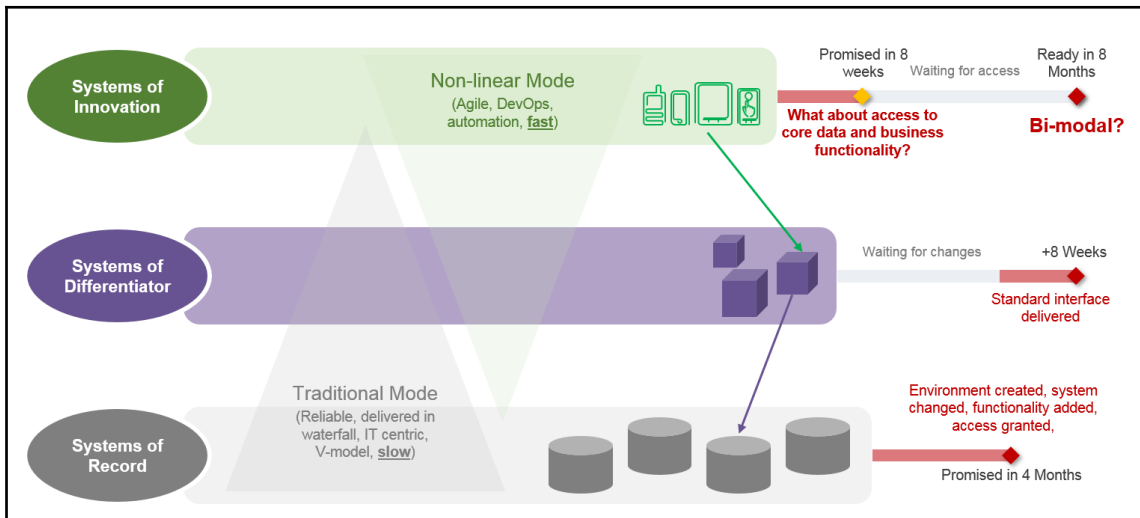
Systems of Innovation

Non-linear Mode
(Agile, DevOps, automation, fast)

Promised in 8 weeks

Waiting for access

Ready in 8 Months

What about access to core data and business functionality?

Bi-modal?

Systems of Differentiator

Waiting for changes

+8 Weeks

Standard interface delivered

Traditional Mode
(Reliable, delivered in waterfall, IT centric, V-model, slow)

Systems of Record

Environment created, system changed, functionality added, access granted,

Promised in 4 Months